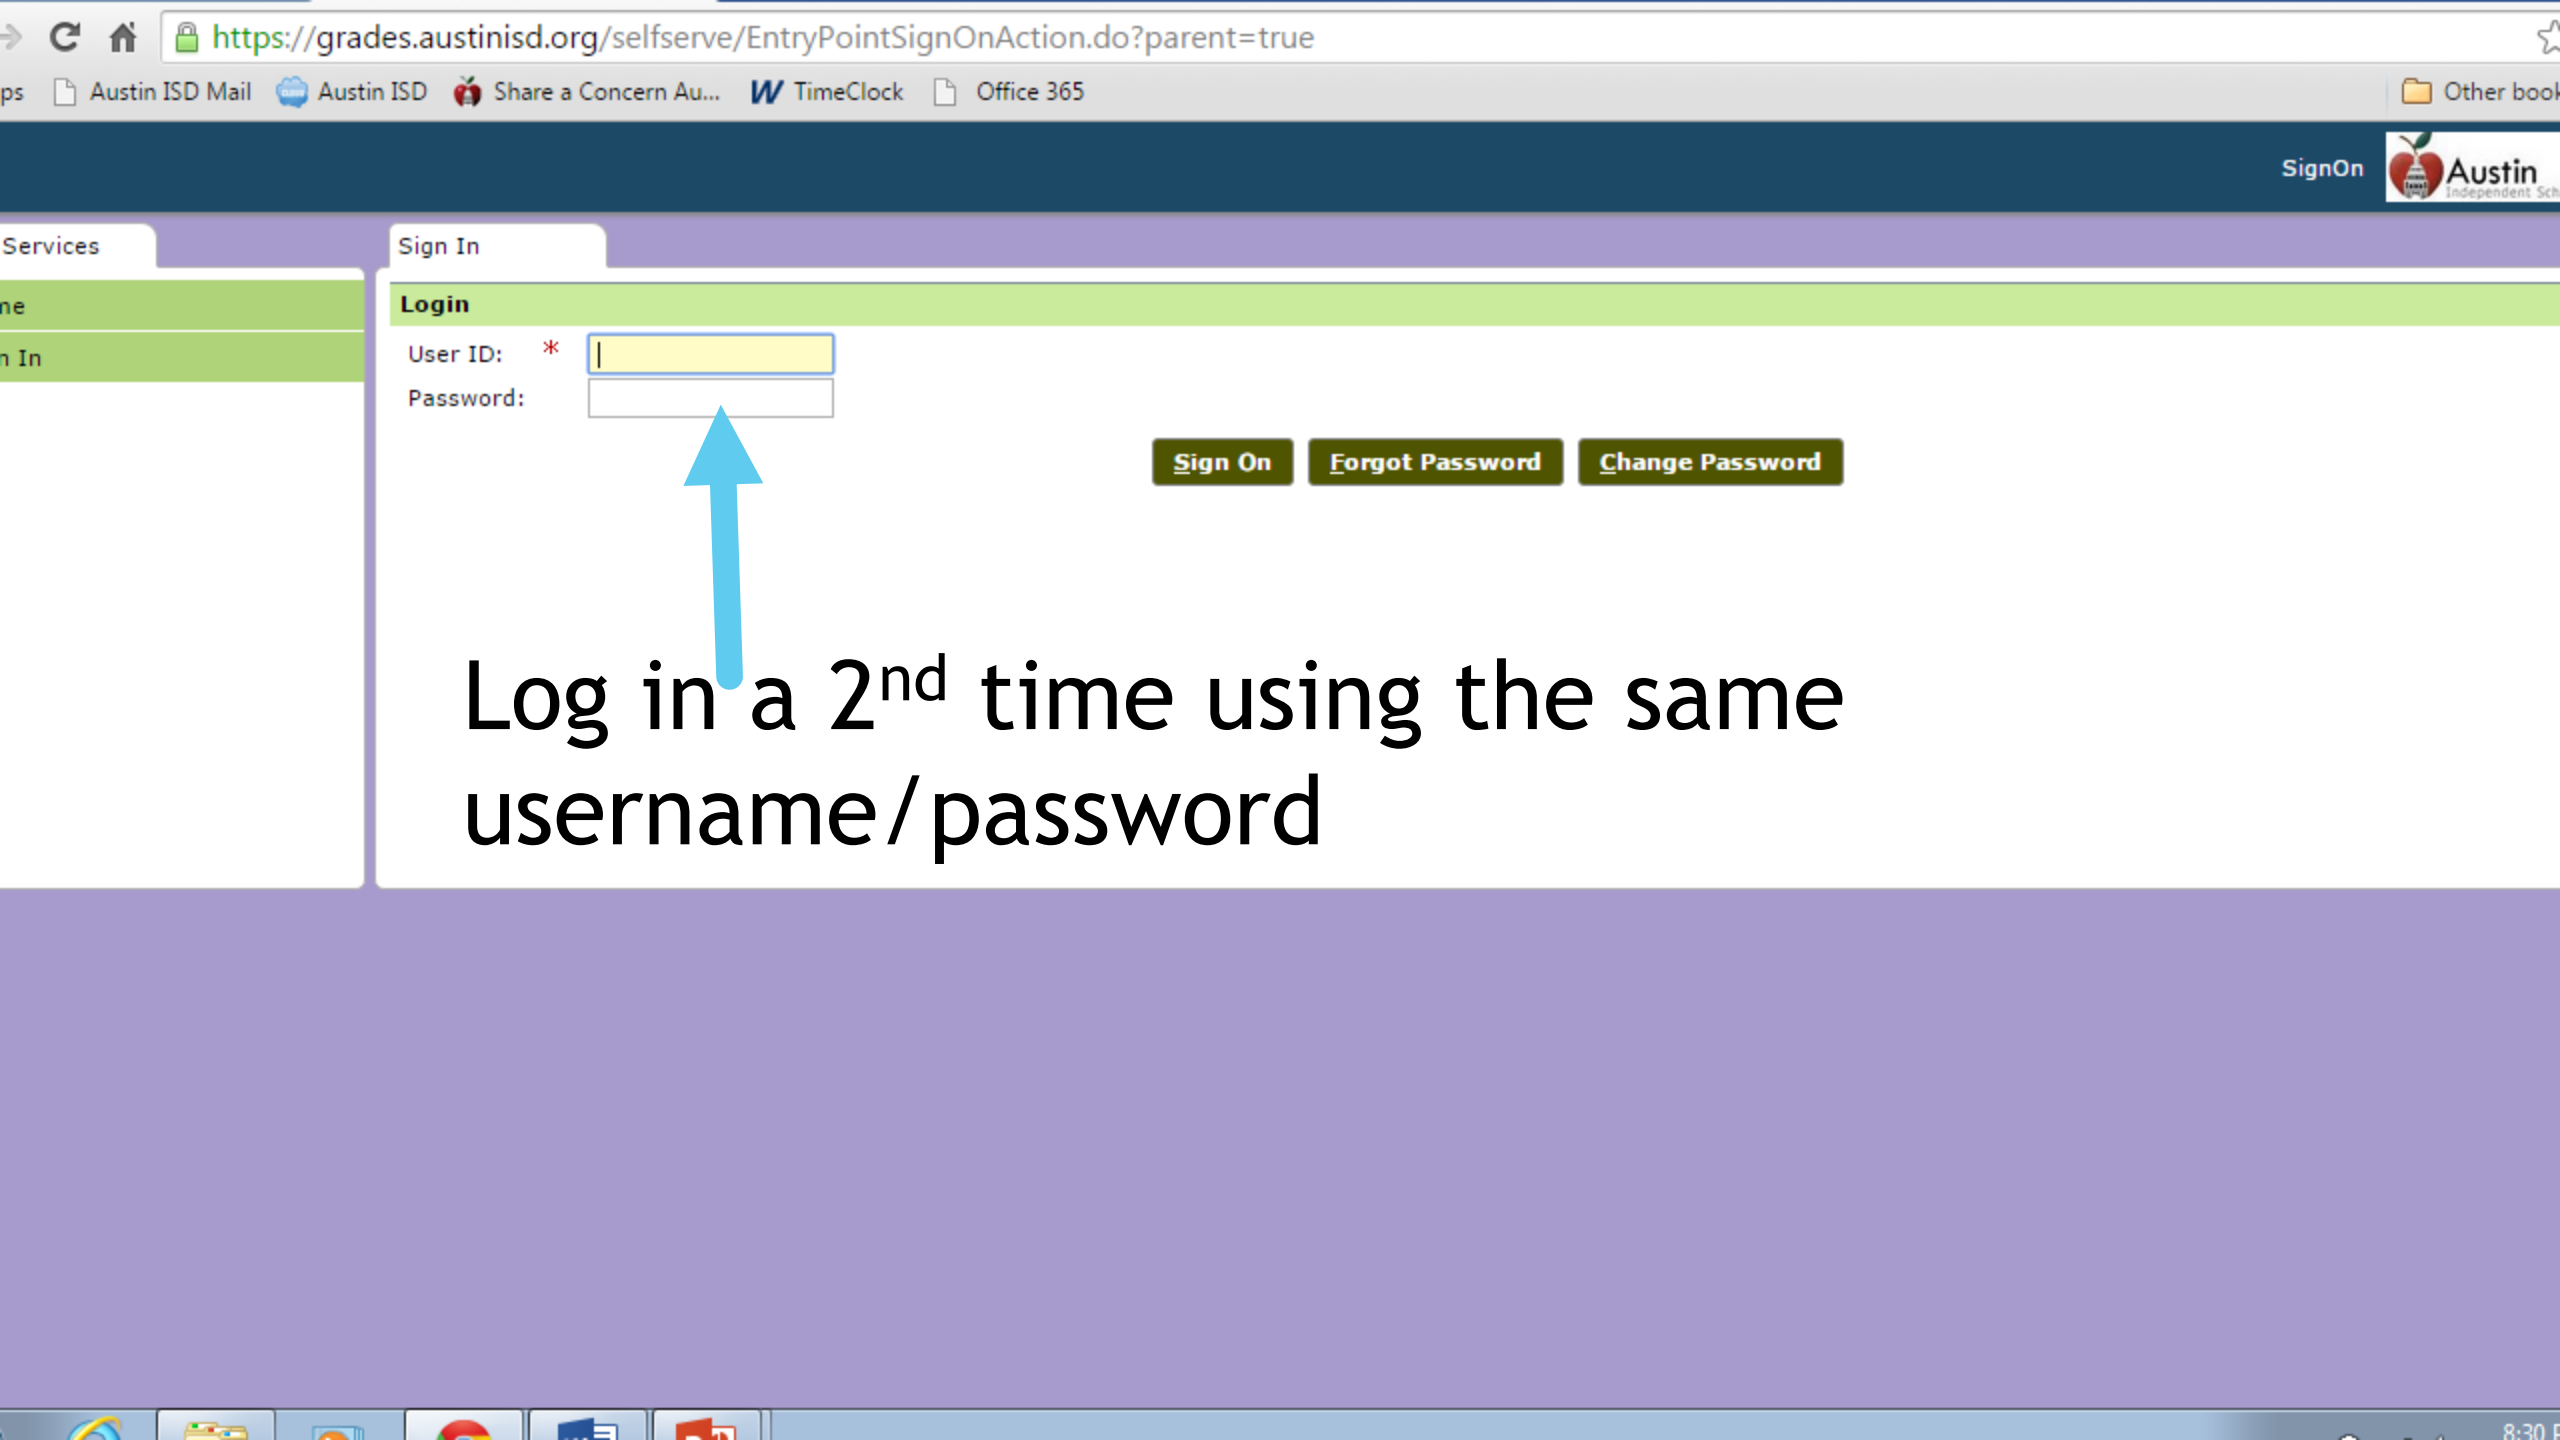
https://grades.austinisd.org/selfserve/EntryPointSignOnAction.do?parent=true

ps Austin ISD Mail Austin ISD Share a Concern Au... TimeClock Office 365 Other book

SignOn Austin Independent Sch

Services

ne

n In

Sign In

Login

User ID: *

Password:

Sign On Forgot Password Change Password

Log in a 2$^{nd}$ time using the same username/password

8:30 P